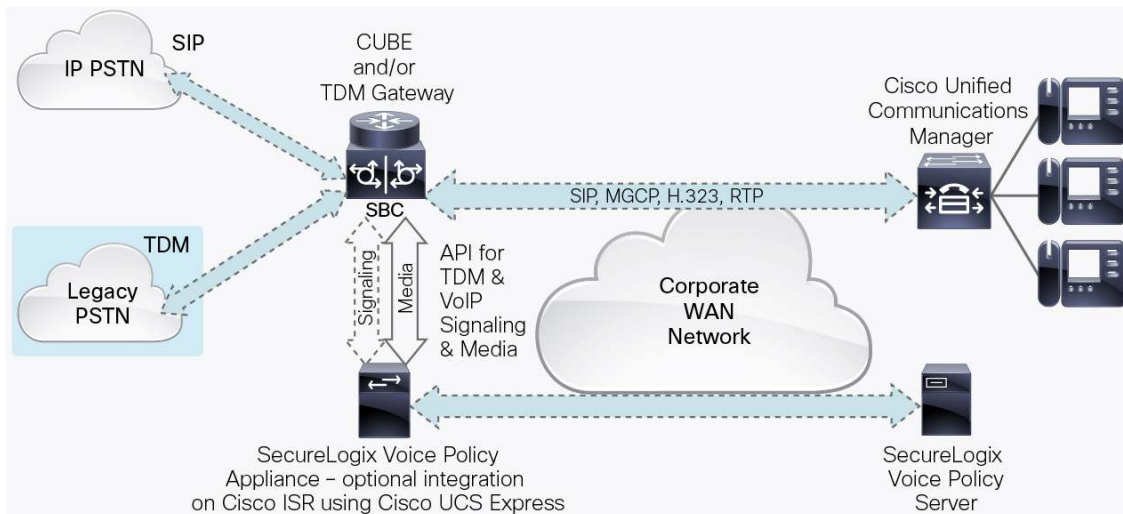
IP PSTN

SIP

CUBE and/or TDM Gateway

SBC

Cisco Unified Communications Manager

SIP, MGCP, H.323, RTP

TDM

Legacy PSTN

Signaling

Media

API for TDM & VoIP Signaling & Media

Corporate WAN Network

SecureLogix Voice Policy Appliance – optional integration on Cisco ISR using Cisco UCS Express

SecureLogix Voice Policy Server